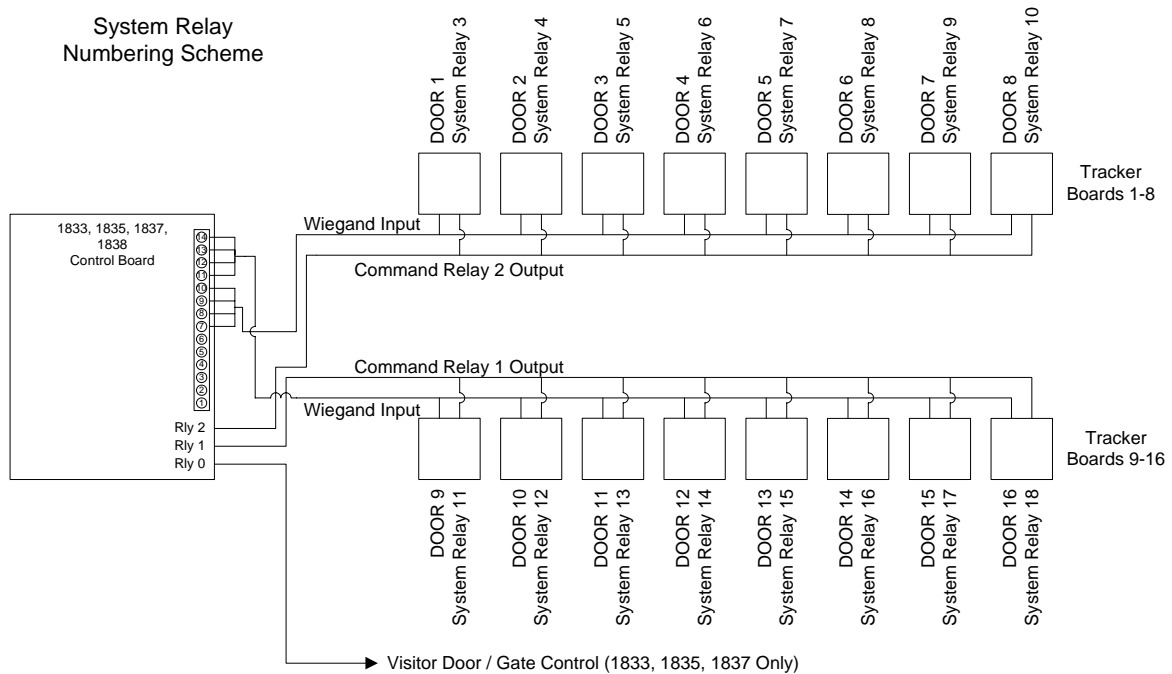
System Relay
Numbering Scheme

DOOR 1
System Relay 3

DOOR 2
System Relay 4

DOOR 3
System Relay 5

DOOR 4
System Relay 6

DOOR 5
System Relay 7

DOOR 6
System Relay 8

DOOR 7
System Relay 9

DOOR 8
System Relay 10

Tracker
Boards 1-8

1833, 1835, 1837,
1838
Control Board

14
13
12
11
10
9
8
7
6
5
4
3
2
1

Wiegand Input

Command Relay 2 Output

Command Relay 1 Output

Wiegand Input

Rly 2
Rly 1
Rly 0

Tracker
Boards 9-16

DOOR 9
System Relay 11

DOOR 10
System Relay 12

DOOR 11
System Relay 13

DOOR 12
System Relay 14

DOOR 13
System Relay 15

DOOR 14
System Relay 16

DOOR 15
System Relay 17

DOOR 16
System Relay 18

Visitor Door / Gate Control (1833, 1835, 1837 Only)